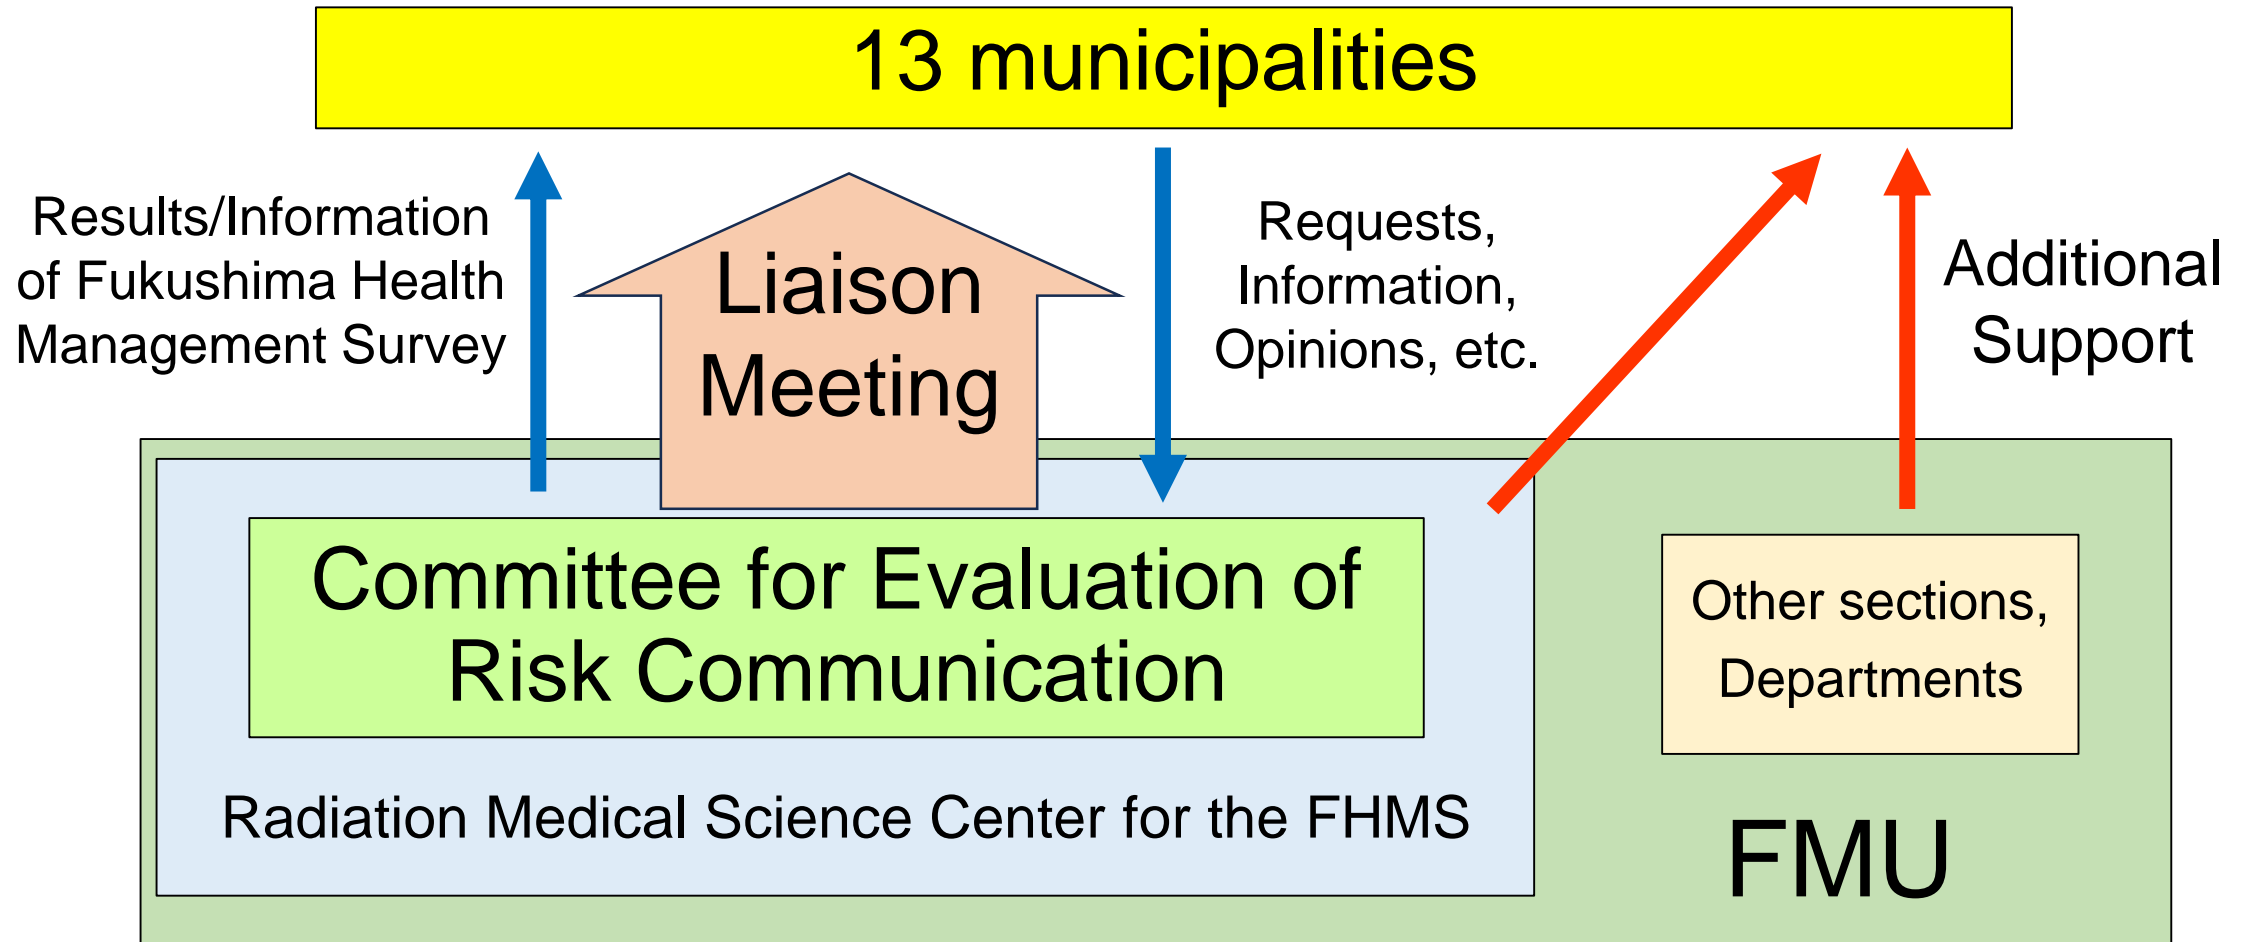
13 municipalities

Results/Information of Fukushima Health Management Survey

Liaison Meeting

Requests, Information, Opinions, etc.

Additional Support

Committee for Evaluation of Risk Communication

Other sections, Departments

Radiation Medical Science Center for the FHMS

FMU